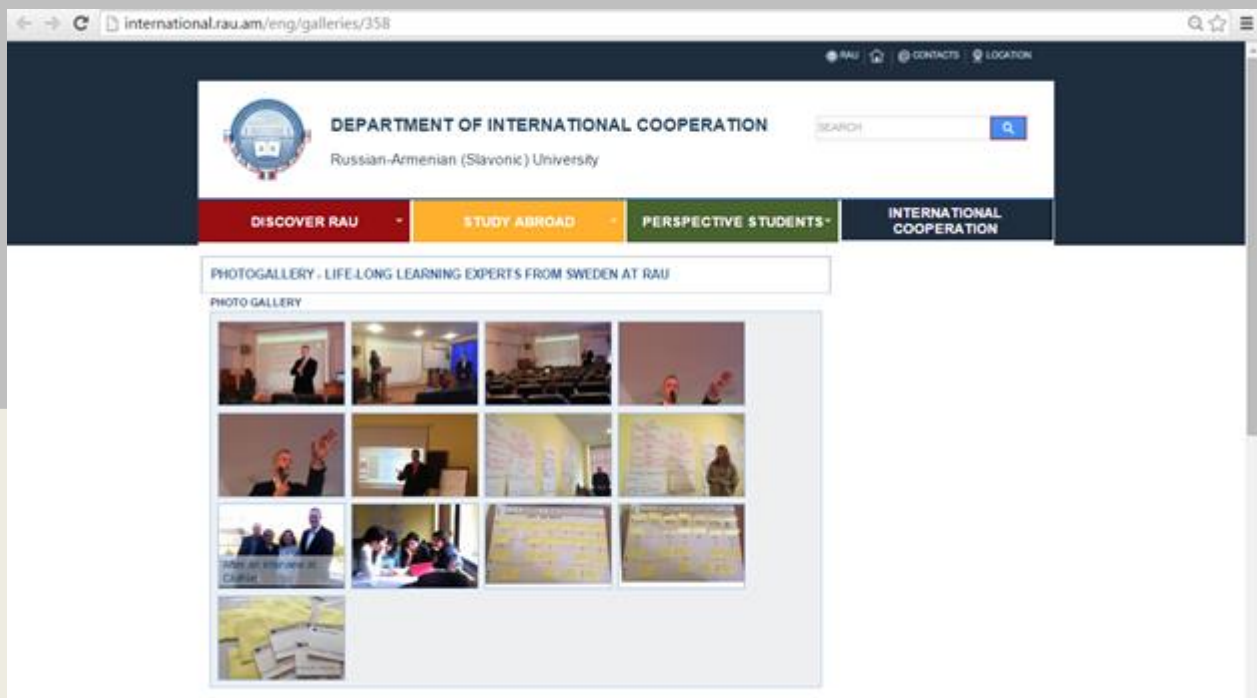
international.rau.am/eng/galleries/358

RAU | CONTACTS | LOCATION

DEPARTMENT OF INTERNATIONAL COOPERATION

Russian-Armenian (Slavonic) University

SEARCH

DISCOVER RAU

STUDY ABROAD

PERSPECTIVE STUDENTS

INTERNATIONAL COOPERATION

PHOTOGALLERY - LIFE-LONG LEARNING EXPERTS FROM SWEDEN AT RAU

PHOTO GALLERY

After an interview at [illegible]